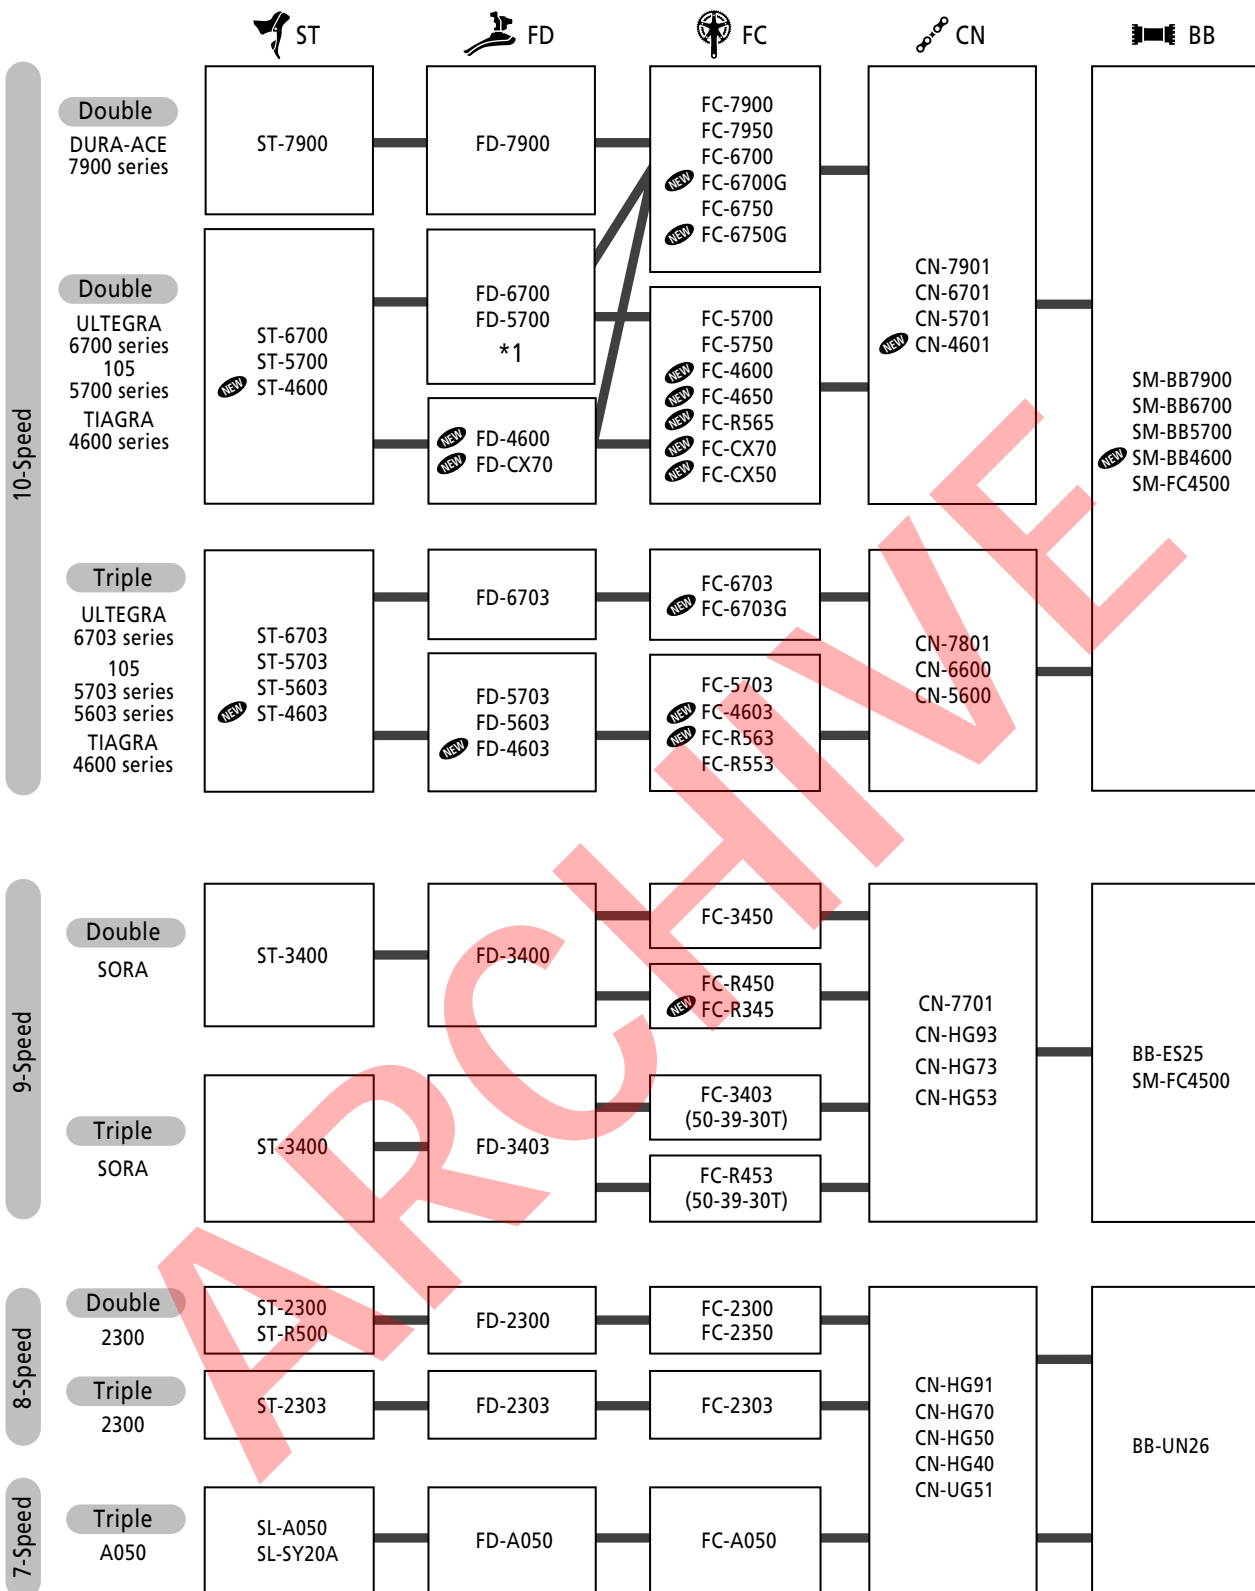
ST FD FC CN BB

10-Speed

Double
DURA-ACE 7900 series

ST-7900

FD-7900

FC-7900
FC-7950
FC-6700
NEW FC-6700G
FC-6750
NEW FC-6750G

Double
ULTEGRA 6700 series
105 5700 series
TIAGRA 4600 series

ST-6700
ST-5700
NEW ST-4600

FD-6700
FD-5700
*1

NEW FD-4600
NEW FD-CX70

FC-5700
FC-5750
NEW FC-4600
NEW FC-4650
NEW FC-R565
NEW FC-CX70
NEW FC-CX50

CN-7901
CN-6701
CN-5701
NEW CN-4601

SM-BB7900
SM-BB6700
SM-BB5700
NEW SM-BB4600
SM-FC4500

Triple
ULTEGRA 6703 series
105 5703 series
5603 series
TIAGRA 4600 series

ST-6703
ST-5703
ST-5603
NEW ST-4603

FD-6703

FC-6703
NEW FC-6703G

FD-5703
FD-5603
NEW FD-4603

FC-5703
NEW FC-4603
NEW FC-R563
FC-R553

CN-7801
CN-6600
CN-5600

9-Speed

Double
SORA

ST-3400

FD-3400

FC-3450

FC-R450
NEW FC-R345

CN-7701
CN-HG93
CN-HG73
CN-HG53

BB-ES25
SM-FC4500

Triple
SORA

ST-3400

FD-3403

FC-3403
(50-39-30T)

FC-R453
(50-39-30T)

8-Speed

Double
2300

ST-2300
ST-R500

FD-2300

FC-2300
FC-2350

Triple
2300

ST-2303

FD-2303

FC-2303

CN-HG91
CN-HG70
CN-HG50
CN-HG40
CN-UG51

BB-UN26

7-Speed

Triple
A050

SL-A050
SL-SY20A

FD-A050

FC-A050

ARCHIVE